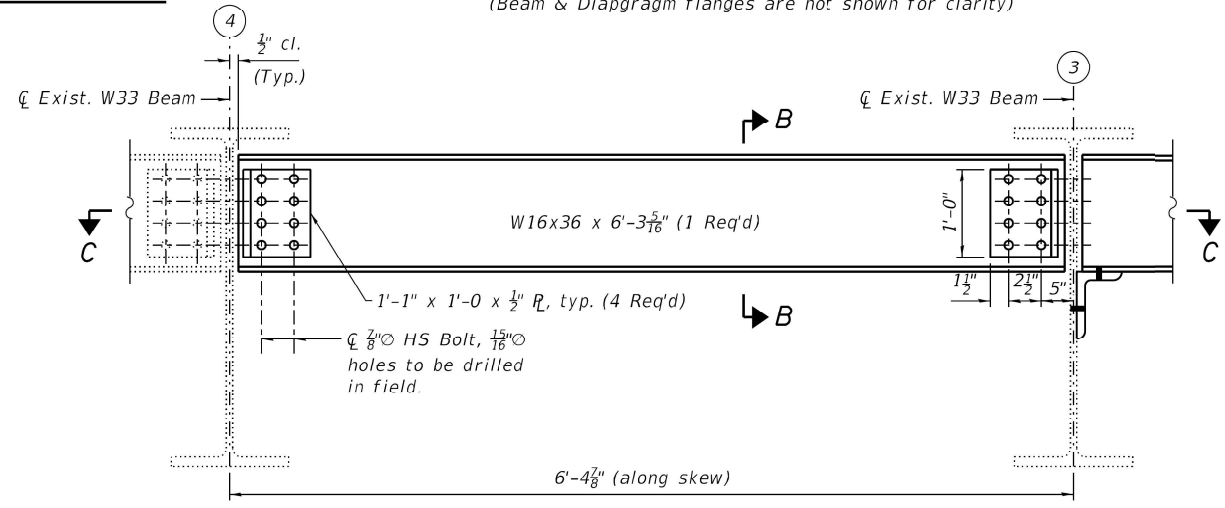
(Beam & Diapgragm flanges are not shown for clarity)

4

$\frac{1}{2}$" cl.
(Typ.)

℄ Exist. W33 Beam

3

℄ Exist. W33 Beam

B

C

W16x36 x 6'-3$\frac{5}{16}$" (1 Req'd)

1'-0"

C

1$\frac{1}{2}$"

2$\frac{1}{2}$"

5"

1'-1" x 1'-0 x $\frac{1}{2}$" PL, typ. (4 Req'd)

B

℄ $\frac{7}{8}$"∅ HS Bolt, $\frac{15}{16}$"∅ holes to be drilled in field.

6'-4$\frac{7}{8}$" (along skew)